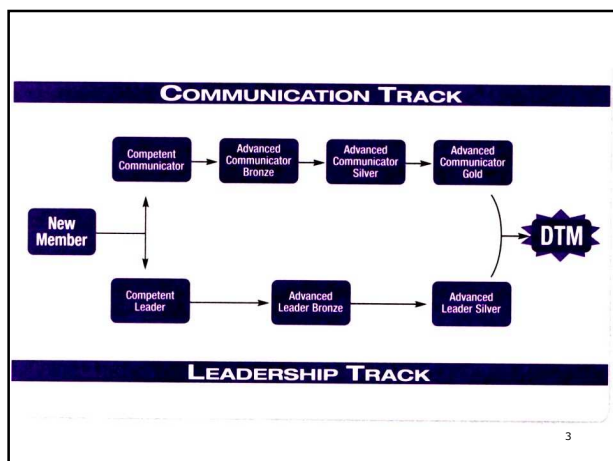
COMMUNICATION TRACK

Competent Communicator

Advanced Communicator Bronze

Advanced Communicator Silver

Advanced Communicator Gold

New Member

DTM

Competent Leader

Advanced Leader Bronze

Advanced Leader Silver

LEADERSHIP TRACK

3